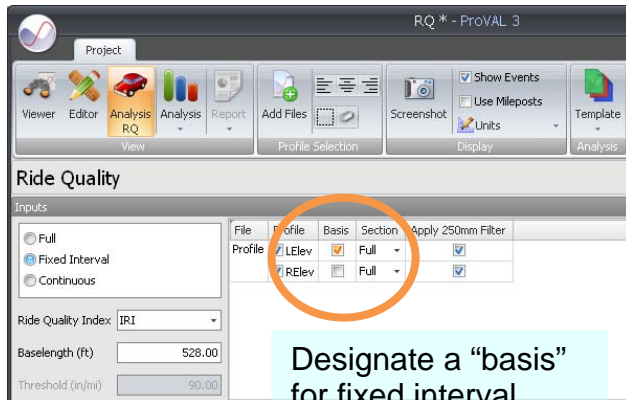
RQ * - ProVAL 3

Project

Viewer Editor Analysis RQ Analysis Report
View

Add Files
Profile Selection

Screenshot Show Events Use Mileposts Units
Display

Template
Analysis

Ride Quality

Inputs

Full
Fixed Interval
Continuous

Ride Quality Index IRI

Baselength (ft) 528.00

Threshold (in/mi) 90.00

| File | Profile | Basis | Section | Apply 250mm Filter |
|---|---|---|---|---|
| Profile | LElev | ☑ | Full | ☑ |
| | RElev | ☐ | Full | ☑ |

Designate a “basis” for fixed interval